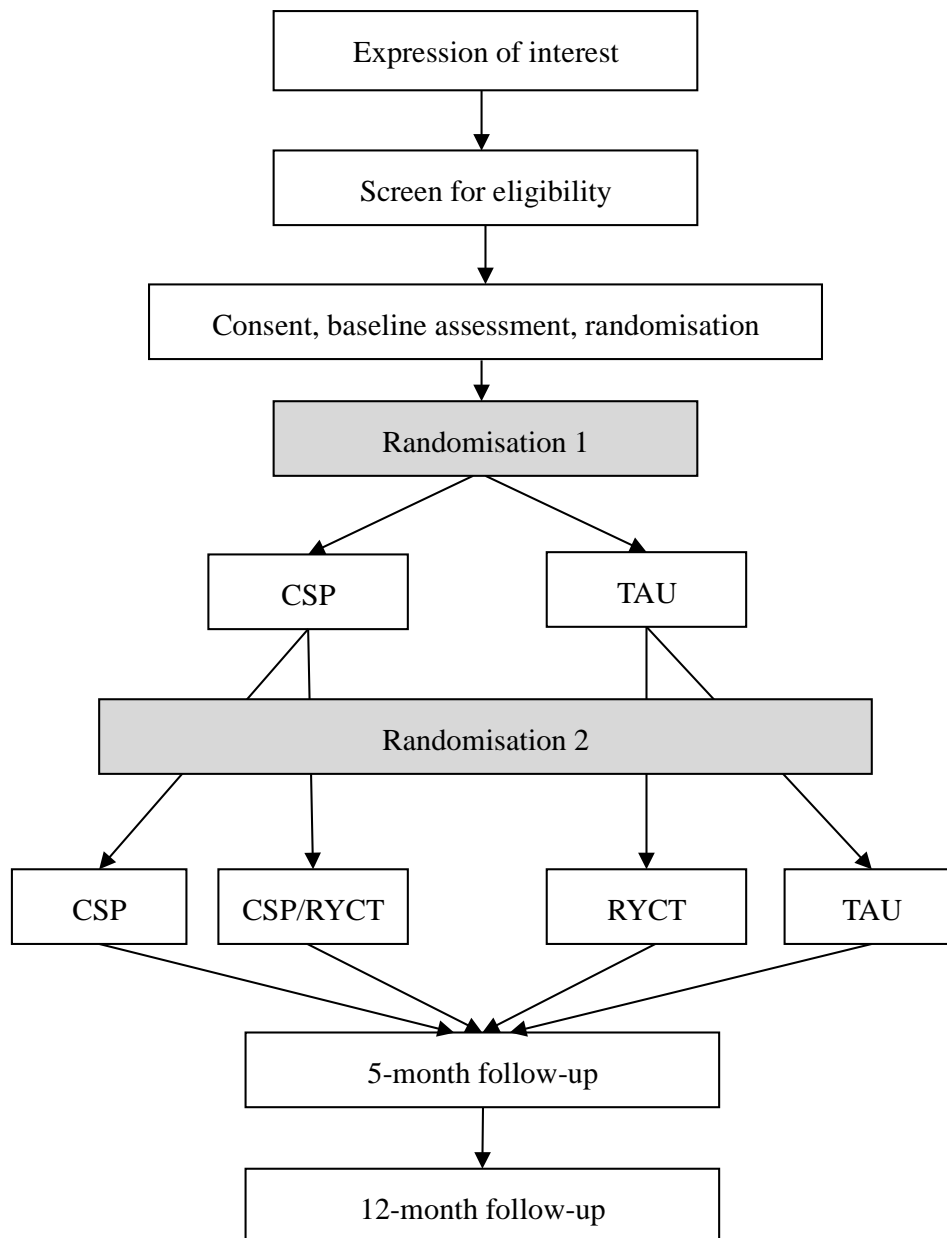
Expression of interest

Screen for eligibility

Consent, baseline assessment, randomisation

Randomisation 1

CSP

TAU

Randomisation 2

CSP

CSP/RYCT

RYCT

TAU

5-month follow-up

12-month follow-up